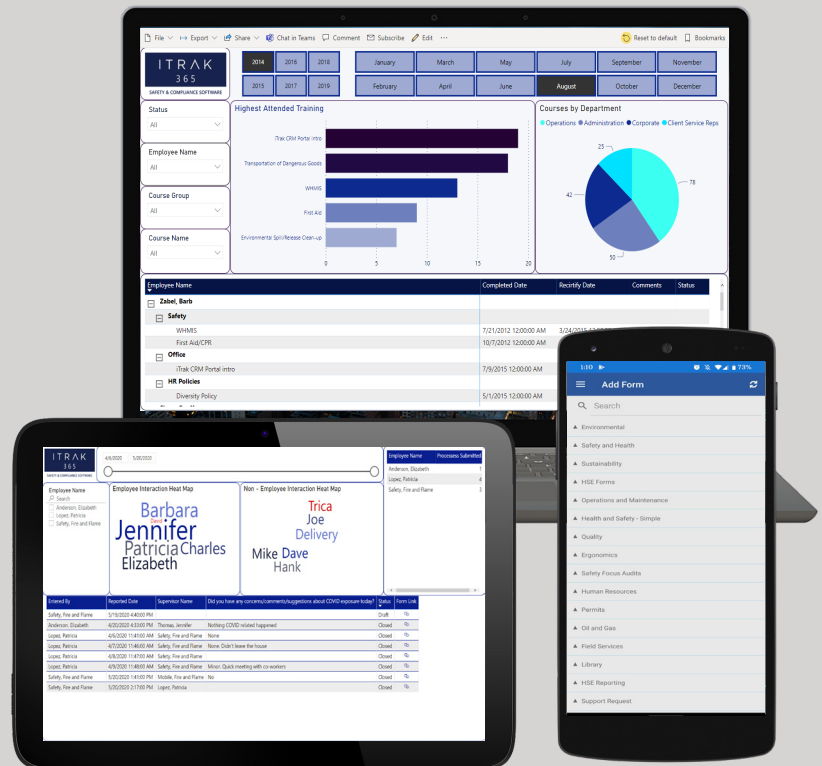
File Export Share Chat in Teams Comment Subscribe Edit ··· Reset to default Bookmarks

ITRAK 365
SAFETY & COMPLIANCE SOFTWARE

2014 2016 2018 2015 2017 2019

January March May July September November
February April June August October December

Status
All

Employee Name
All

Course Group
All

Course Name
All

Highest Attended Training

iTrak CRM Portal intro
Transportation of Dangerous Goods
WHMIS
First Aid
Environmental Spill/Release Clean-up

0 5 10 15 20

Courses by Department
Operations Administration Corporate Client Service Reps

25
78
42
50

| Employee Name | Completed Date | Recertify Date | Comments | Status |
|---|---|---|---|---|
| Zabel, Barb | | | | |
| Safety | | | | |
| WHMIS | 7/21/2012 12:00:00 AM | 3/24/2015 12:00:00 AM | | |
| First Aid/CPR | 10/7/2012 12:00:00 AM | | | |
| Office | | | | |
| iTrak CRM Portal intro | 7/9/2015 12:00:00 AM | | | |
| HR Policies | | | | |
| Diversity Policy | 5/1/2015 12:00:00 AM | | | |

ITRAK 365
SAFETY & COMPLIANCE SOFTWARE

4/9/2020 5/20/2020

Employee Name
Search
Anderson, Elizabeth
Lopez, Patricia
Safety, Fire and Flame

Employee Interaction Heat Map
Barbara David Jennifer Patricia Charles Elizabeth

Non - Employee Interaction Heat Map
Trica Joe Delivery Mike Dave Hank

| Employee Name | Processes Submitted |
|---|---|
| Anderson, Elizabeth | 1 |
| Lopez, Patricia | 4 |
| Safety, Fire and Flame | 3 |

| Entered By | Reported Date | Supervisor Name | Did you have any concerns/comments/suggestions about COVID exposure today? | Status | Form Link |
|---|---|---|---|---|---|
| Safety, Fire and Flame | 5/19/2020 4:40:00 PM | | | Draft | |
| Anderson, Elizabeth | 4/20/2020 4:33:00 PM | Thomas, Jennifer | Nothing COVID related happened | Closed | |
| Lopez, Patricia | 4/6/2020 11:45:00 AM | Safety, Fire and Flame | None | Closed | |
| Lopez, Patricia | 4/7/2020 11:46:00 AM | Safety, Fire and Flame | None. Didn't leave the house | Closed | |
| Lopez, Patricia | 4/8/2020 11:47:00 AM | Safety, Fire and Flame | | Closed | |
| Lopez, Patricia | 4/9/2020 11:48:00 AM | Safety, Fire and Flame | Minor. Quick meeting with co workers | Closed | |
| Safety, Fire and Flame | 5/20/2020 1:41:00 PM | Mobile, Fire and Flame | No | Closed | |
| Safety, Fire and Flame | 5/20/2020 2:17:00 PM | Lopez, Patricia | | Closed | |

1:10 73%
Add Form
Search
Environmental
Safety and Health
Sustainability
HSE Forms
Operations and Maintenance
Health and Safety - Simple
Quality
Ergonomics
Safety Focus Audits
Human Resources
Permits
Oil and Gas
Field Services
Library
HSE Reporting
Support Request